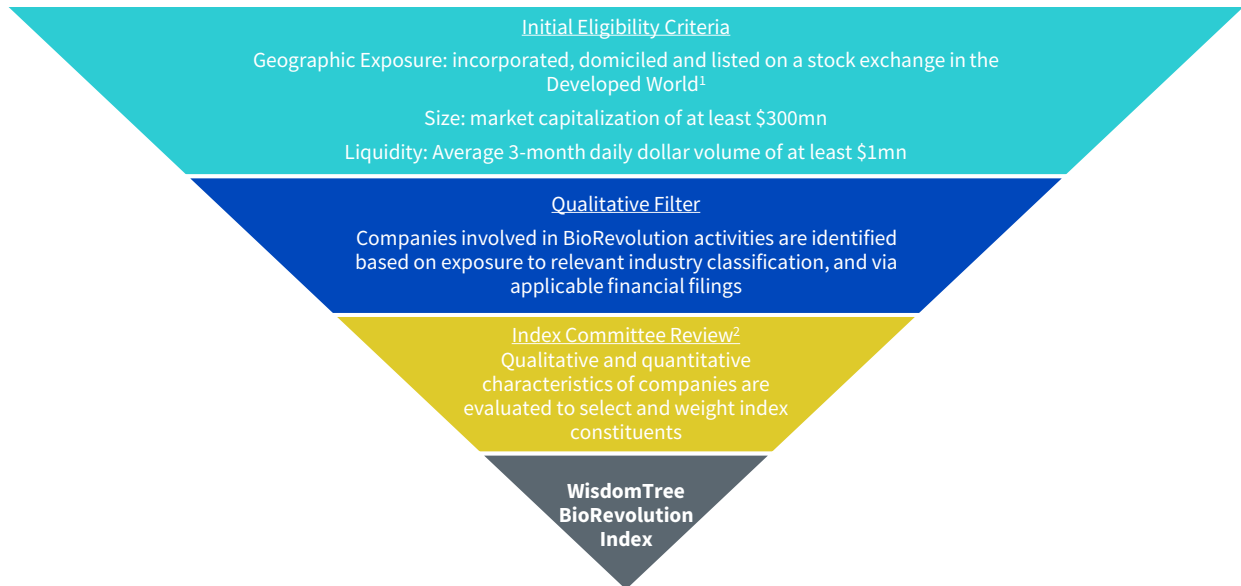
Initial Eligibility Criteria

Geographic Exposure: incorporated, domiciled and listed on a stock exchange in the Developed World$^1$

Size: market capitalization of at least \$300mn

Liquidity: Average 3-month daily dollar volume of at least \$1mn

Qualitative Filter

Companies involved in BioRevolution activities are identified based on exposure to relevant industry classification, and via applicable financial filings

Index Committee Review$^2$

Qualitative and quantitative characteristics of companies are evaluated to select and weight index constituents

WisdomTree BioRevolution Index